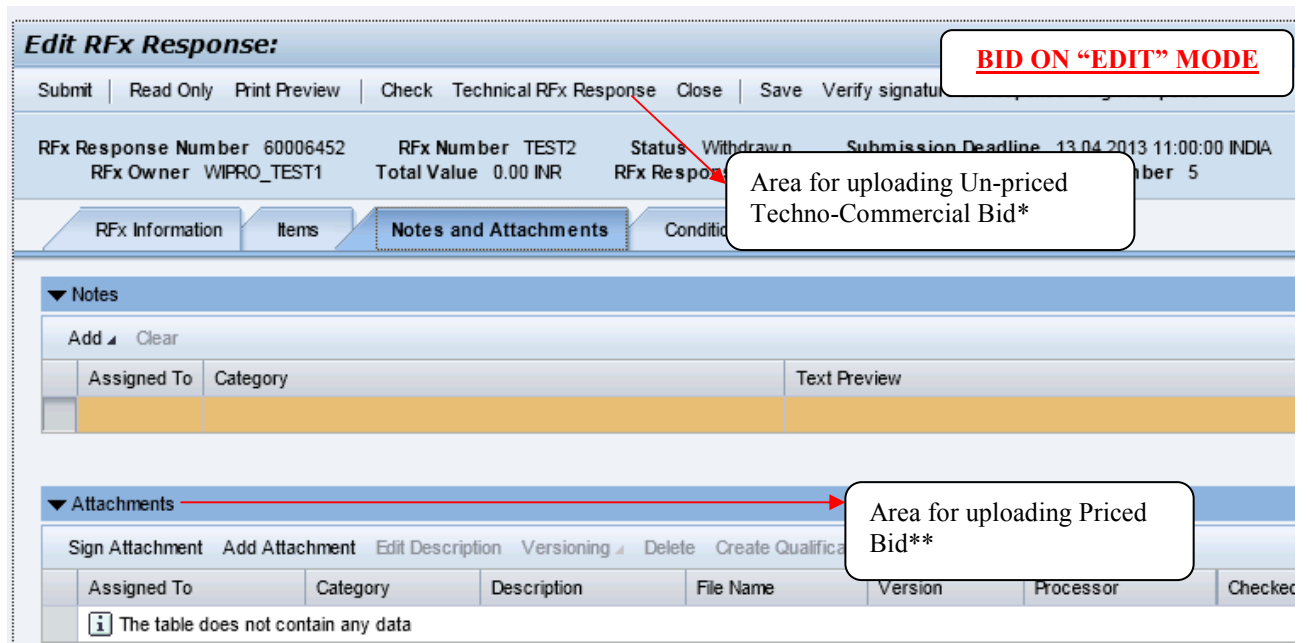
Edit RFx Response:

BID ON "EDIT" MODE

Submit | Read Only Print Preview | Check Technical RFx Response Close | Save Verify signatu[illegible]

RFx Response Number 60006452 RFx Number TEST2 Status Withdrawn Submission Deadline 13.04.2013 11:00:00 INDIA
RFx Owner WIPRO_TEST1 Total Value 0.00 INR RFx Respo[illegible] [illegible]ber 5

Area for uploading Un-priced Techno-Commercial Bid*

RFx Information | Items | Notes and Attachments | Conditio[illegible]

▼ Notes

Add ◢ Clear

| | Assigned To | Category | Text Preview |
|---|---|---|---|
| | | | |

▼ Attachments

Area for uploading Priced Bid**

Sign Attachment Add Attachment Edit Description Versioning ◢ Delete Create Qualifica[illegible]

| | Assigned To | Category | Description | File Name | Version | Processor | Checked |
|---|---|---|---|---|---|---|---|
| | The table does not contain any data | | | | | | |